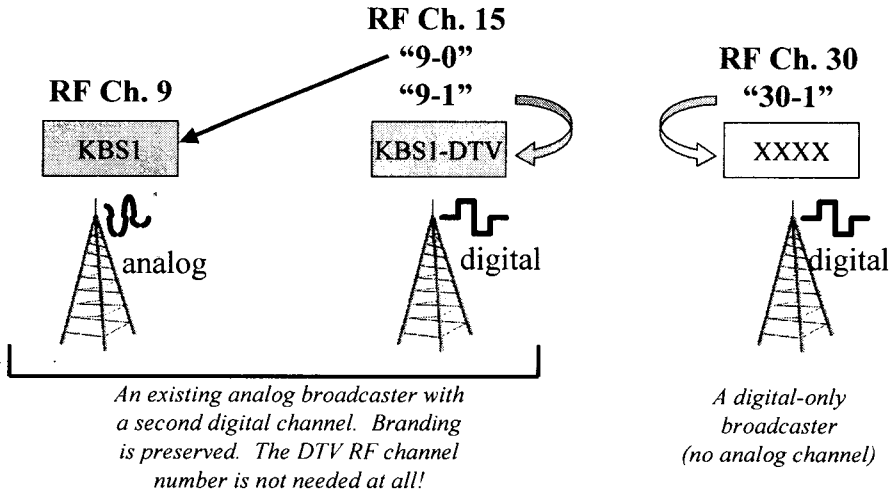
RF Ch. 15
"9-0"
"9-1"

RF Ch. 9

KBS1

KBS1-DTV

RF Ch. 30
"30-1"

XXXX

analog

digital

digital

An existing analog broadcaster with a second digital channel. Branding is preserved. The DTV RF channel number is not needed at all!

A digital-only broadcaster (no analog channel)